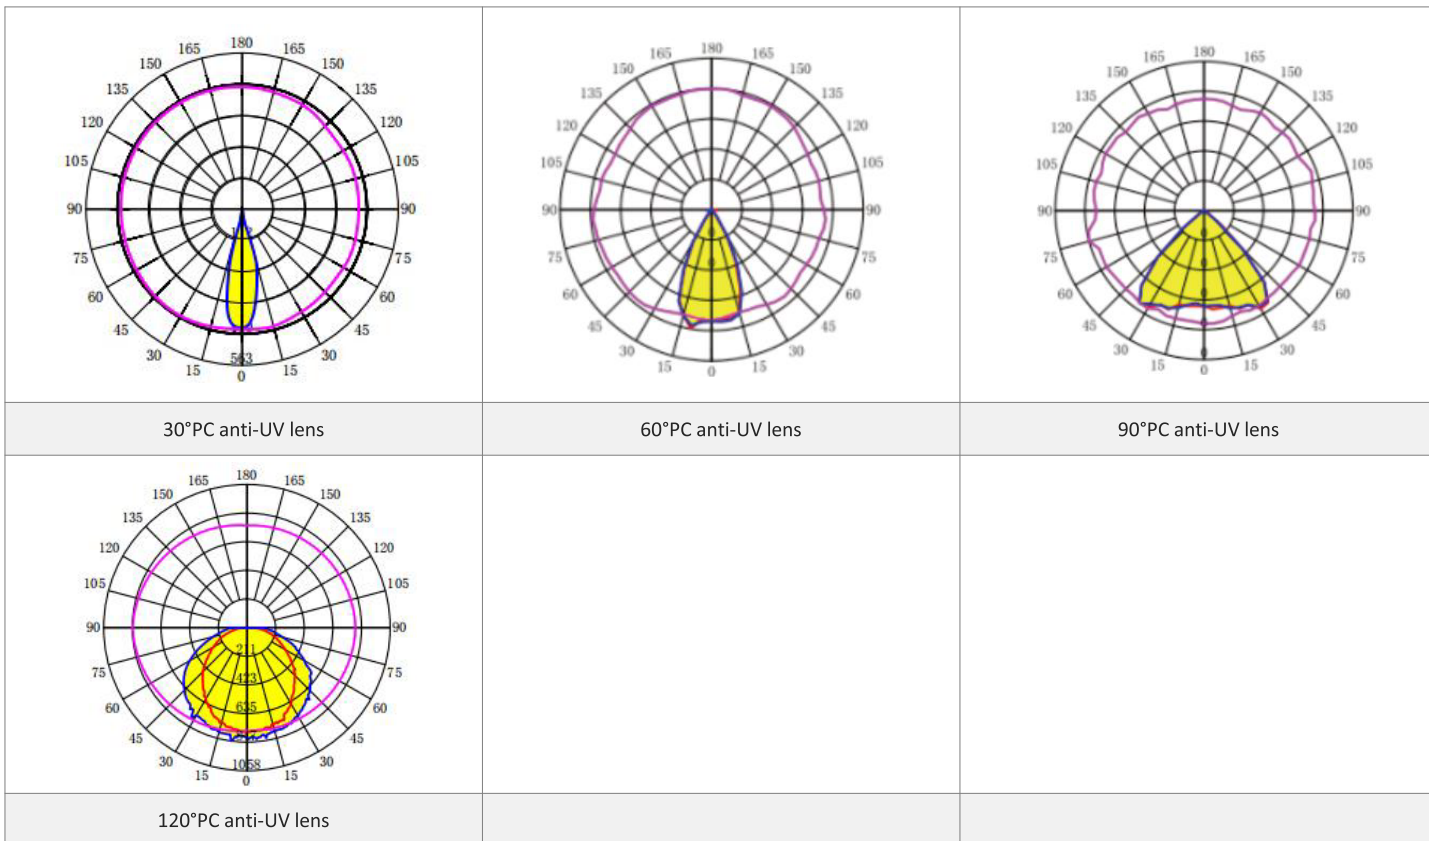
| 180 165 150 135 120 105 90 75 60 45 30 15 0 15 30 45 60 75 90 105 120 135 150 165 563 | 180 165 150 135 120 105 90 75 60 45 30 15 0 15 30 45 60 75 90 105 120 135 150 165 | 180 165 150 135 120 105 90 75 60 45 30 15 0 15 30 45 60 75 90 105 120 135 150 165 |
|---|---|---|
| 30°PC anti-UV lens | 60°PC anti-UV lens | 90°PC anti-UV lens |
| 180 165 150 135 120 105 90 75 60 45 30 15 0 15 30 45 60 75 90 105 120 135 150 165 211 423 635 1058 | | |
| 120°PC anti-UV lens | | |